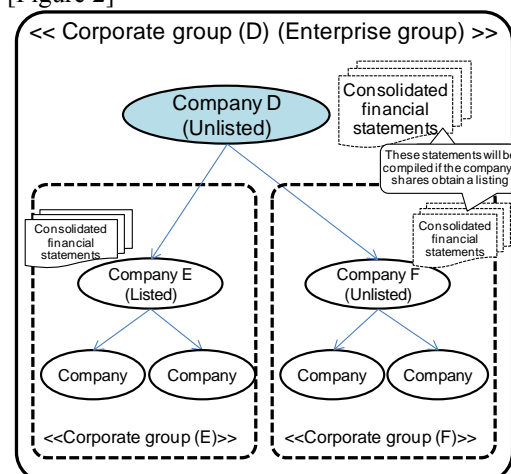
[Figure 2]

<< Corporate group (D) (Enterprise group) >>

Consolidated financial statements

Company D (Unlisted)

These statements will be compiled if the company shares obtain a listing

Consolidated financial statements

Consolidated financial statements

Company E (Listed)

Company F (Unlisted)

Company

Company

Company

Company

<<Corporate group (E)>>

<<Corporate group (F)>>